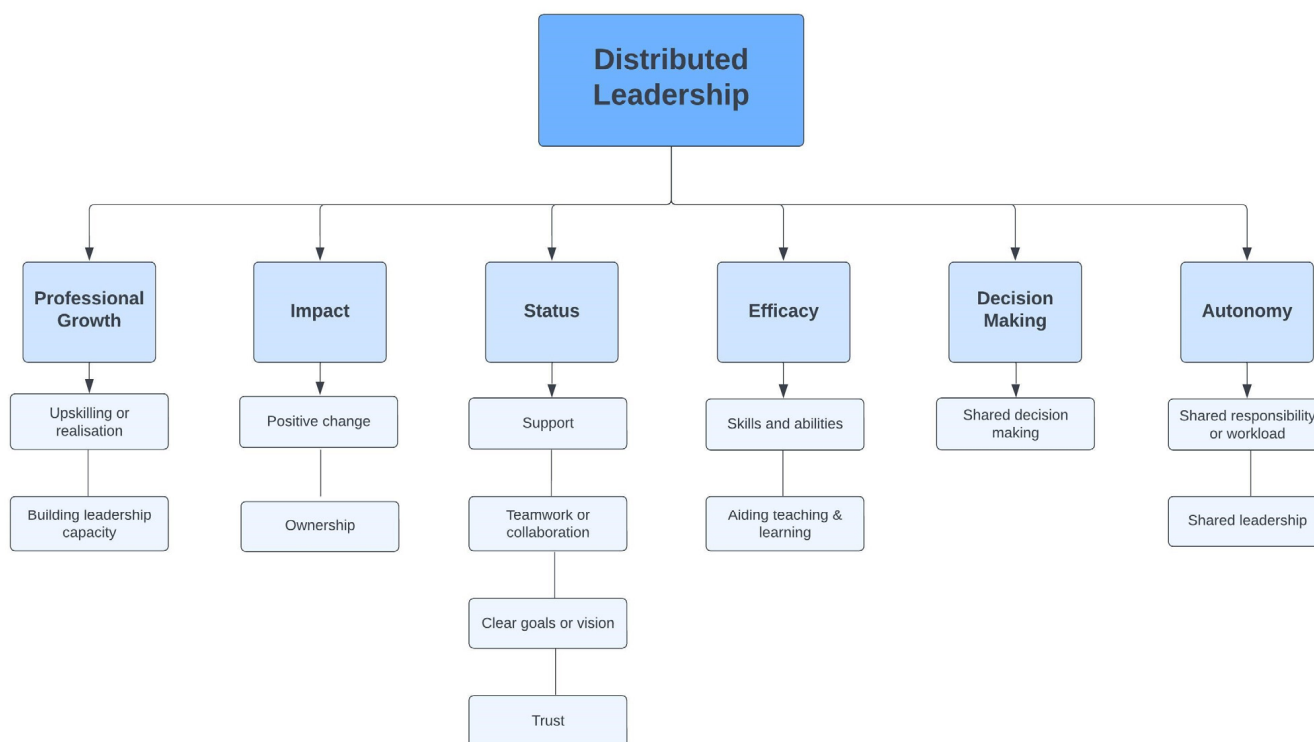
Distributed Leadership

Professional Growth

Upskilling or realisation

Building leadership capacity

Impact

Positive change

Ownership

Status

Support

Teamwork or collaboration

Clear goals or vision

Trust

Efficacy

Skills and abilities

Aiding teaching & learning

Decision Making

Shared decision making

Autonomy

Shared responsibility or workload

Shared leadership